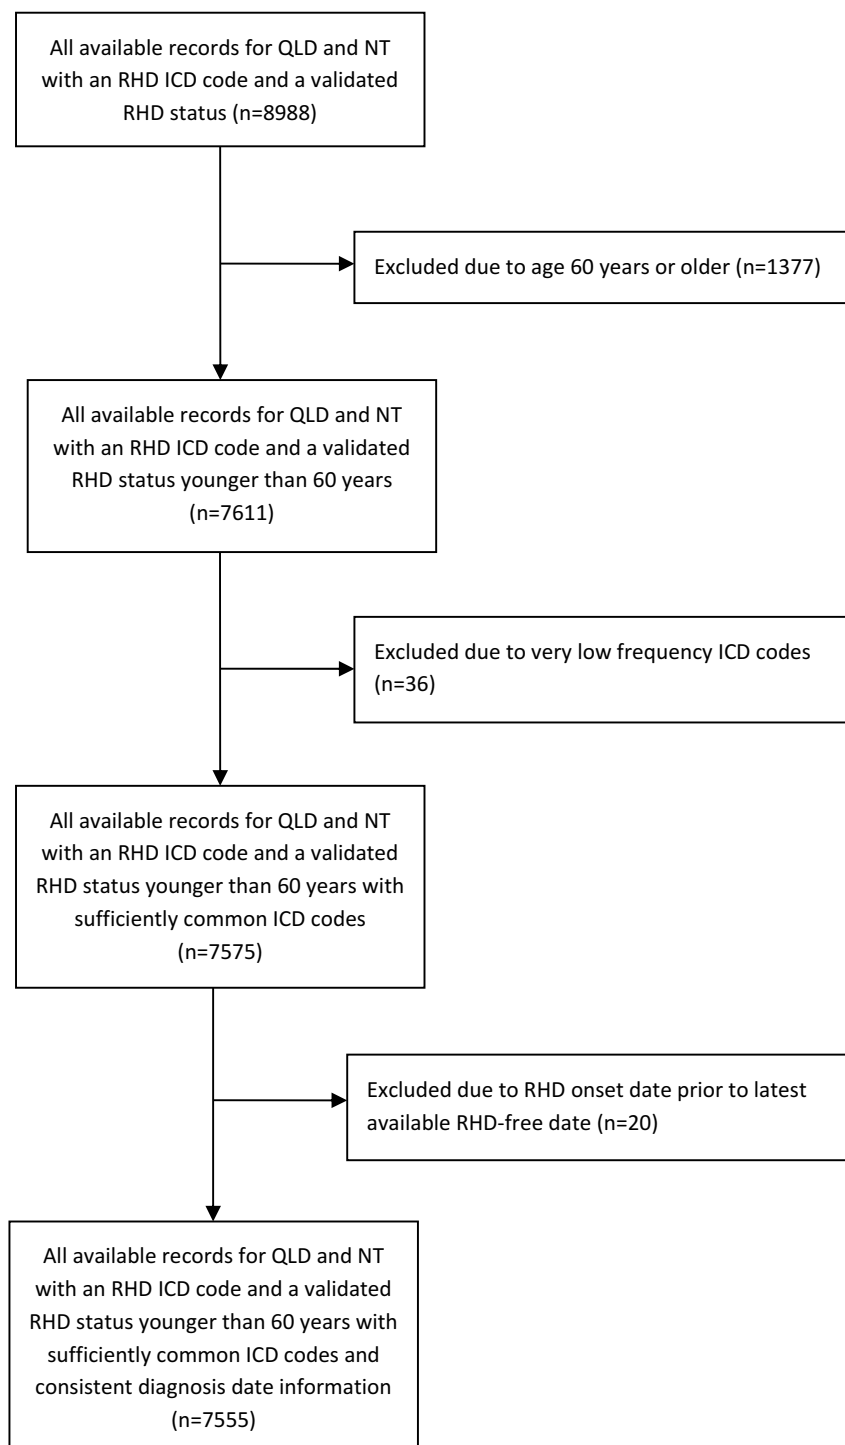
All available records for QLD and NT with an RHD ICD code and a validated RHD status (n=8988)

Excluded due to age 60 years or older (n=1377)

All available records for QLD and NT with an RHD ICD code and a validated RHD status younger than 60 years (n=7611)

Excluded due to very low frequency ICD codes (n=36)

All available records for QLD and NT with an RHD ICD code and a validated RHD status younger than 60 years with sufficiently common ICD codes (n=7575)

Excluded due to RHD onset date prior to latest available RHD-free date (n=20)

All available records for QLD and NT with an RHD ICD code and a validated RHD status younger than 60 years with sufficiently common ICD codes and consistent diagnosis date information (n=7555)